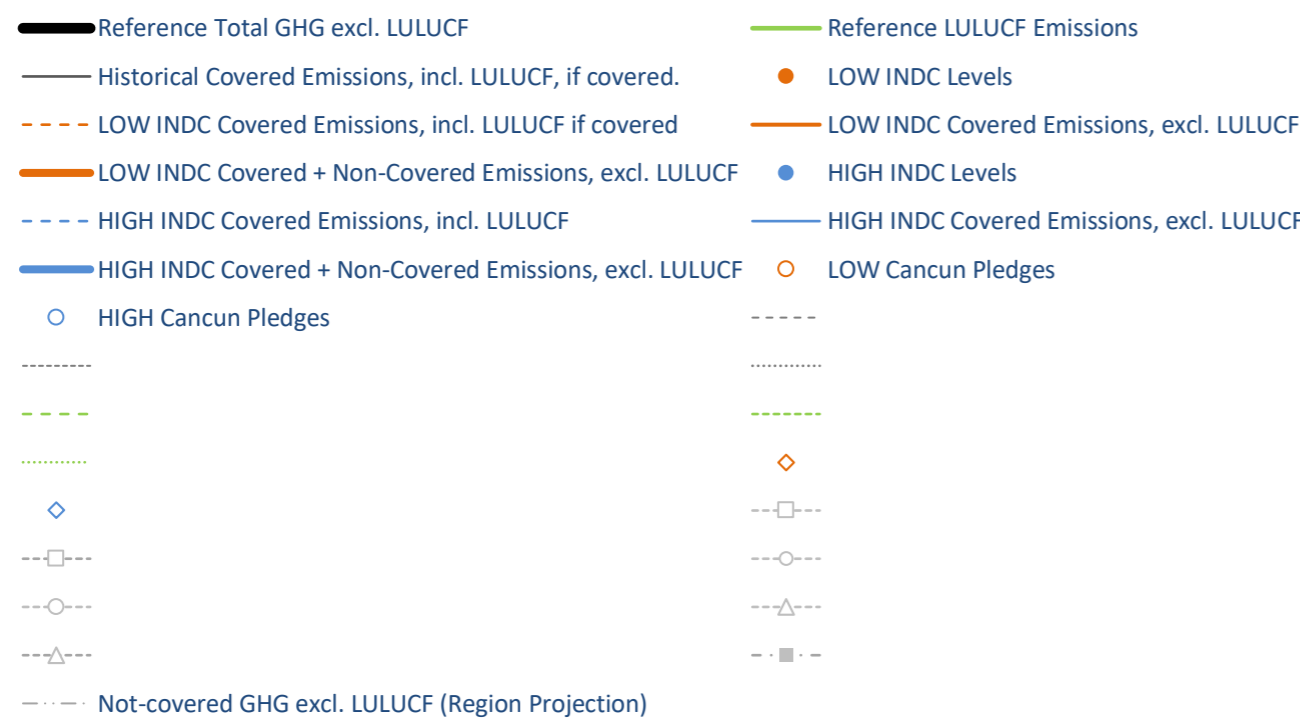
Reference Total GHG excl. LULUCF

Historical Covered Emissions, incl. LULUCF, if covered.

LOW INDC Covered Emissions, incl. LULUCF if covered

LOW INDC Covered + Non-Covered Emissions, excl. LULUCF

HIGH INDC Covered Emissions, incl. LULUCF

HIGH INDC Covered + Non-Covered Emissions, excl. LULUCF

HIGH Cancun Pledges

Not-covered GHG excl. LULUCF (Region Projection)

Reference LULUCF Emissions

LOW INDC Levels

LOW INDC Covered Emissions, excl. LULUCF

HIGH INDC Levels

HIGH INDC Covered Emissions, excl. LULUCF

LOW Cancun Pledges